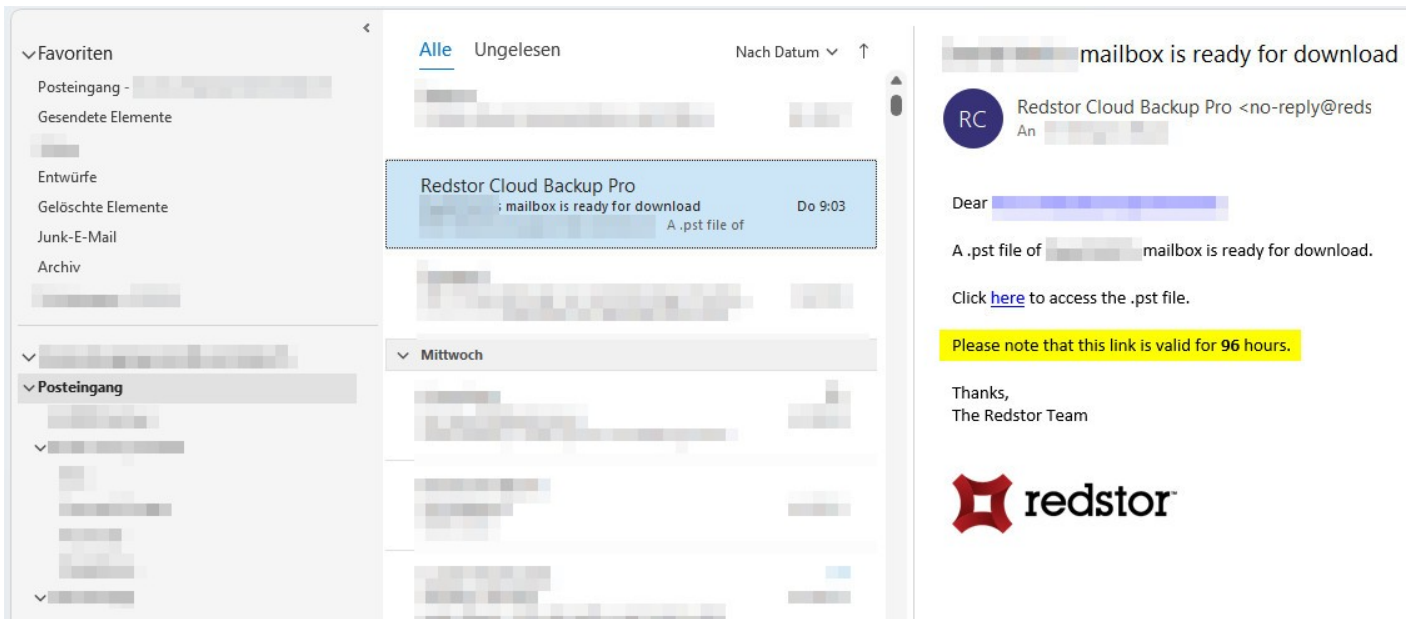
‹

Favoriten

Posteingang - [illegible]

Gesendete Elemente

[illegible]

Entwürfe

Gelöschte Elemente

Junk-E-Mail

Archiv

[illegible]

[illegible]

Posteingang

Alle Ungelesen Nach Datum ↑

Redstor Cloud Backup Pro
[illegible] mailbox is ready for download Do 9:03
A .pst file of

Mittwoch

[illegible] mailbox is ready for download

RC

Redstor Cloud Backup Pro <no-reply@reds
An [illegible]

Dear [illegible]

A .pst file of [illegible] mailbox is ready for download.

Click here to access the .pst file.

Please note that this link is valid for **96** hours.

Thanks,
The Redstor Team

redstor™